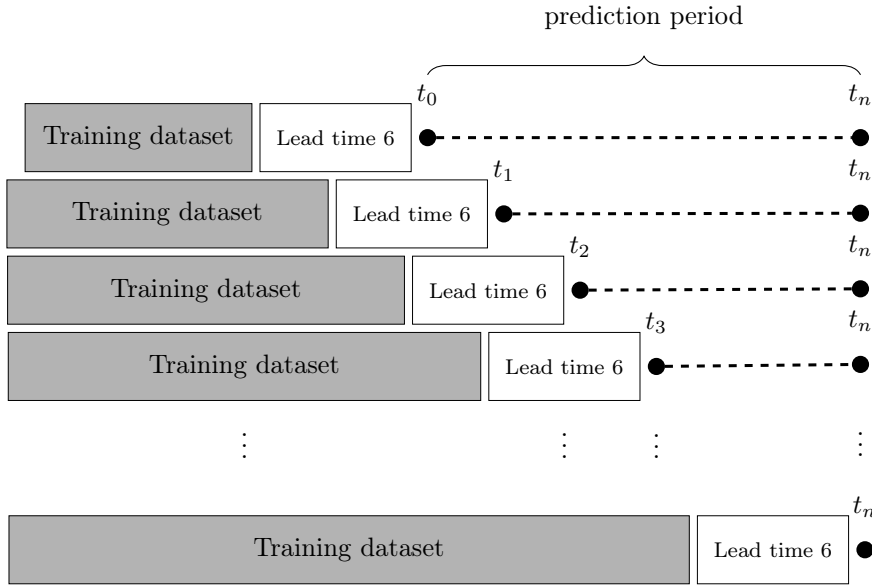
prediction period

$t_0$

$t_n$

Training dataset

Lead time 6

$t_1$

$t_n$

Training dataset

Lead time 6

$t_2$

$t_n$

Training dataset

Lead time 6

$t_3$

$t_n$

Training dataset

Lead time 6

$\vdots$ $\vdots$ $\vdots$ $\vdots$

$t_n$

Training dataset

Lead time 6